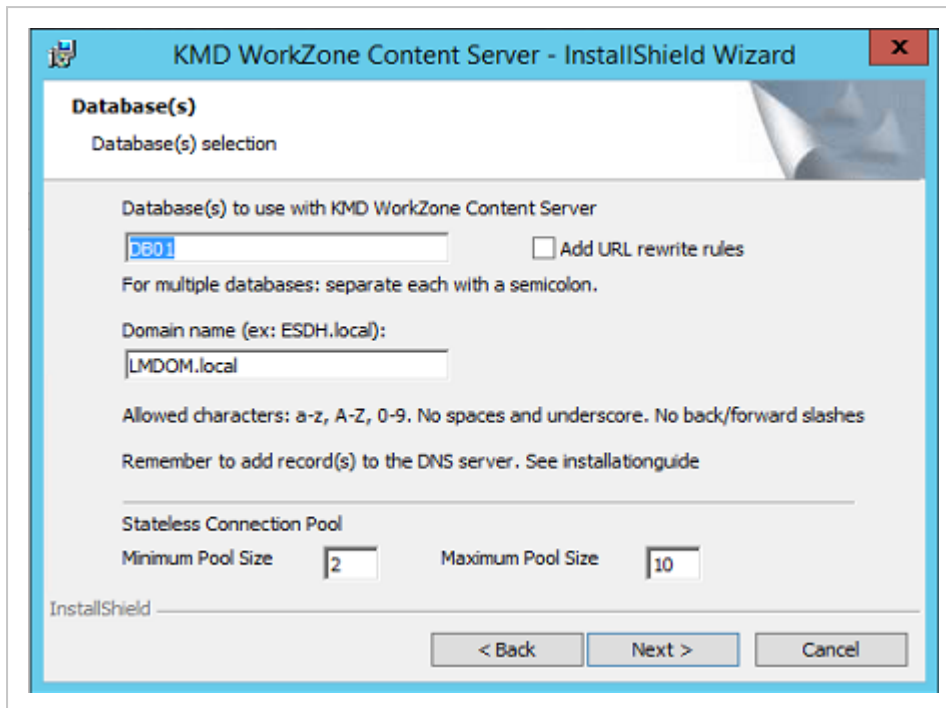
KMD WorkZone Content Server - InstallShield Wizard

x

Database(s)

Database(s) selection

Database(s) to use with KMD WorkZone Content Server

DB01

Add URL rewrite rules

For multiple databases: separate each with a semicolon.

Domain name (ex: ESDH.local):

LMDOM.local

Allowed characters: a-z, A-Z, 0-9. No spaces and underscore. No back/forward slashes

Remember to add record(s) to the DNS server. See installationguide

Stateless Connection Pool

Minimum Pool Size 2

Maximum Pool Size 10

InstallShield

< Back

Next >

Cancel